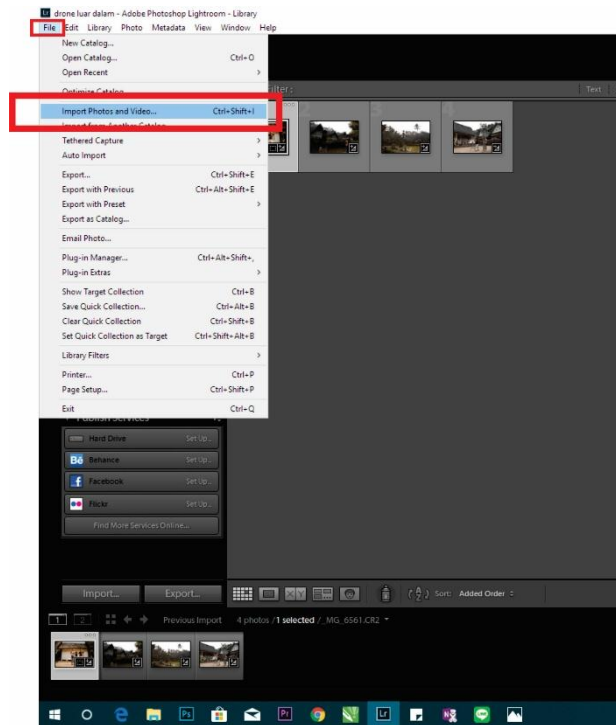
drone luar dalam - Adobe Photoshop Lightroom - Library
File Edit Library Photo Metadata View Window Help

New Catalog...
Open Catalog... Ctrl+O
Open Recent
Optimize Catalog...
Import Photos and Video... Ctrl+Shift+I
Import from Another Catalog...
Tethered Capture
Auto Import
Export... Ctrl+Shift+E
Export with Previous Ctrl+Alt+Shift+E
Export with Preset
Export as Catalog...
Email Photo...
Plug-in Manager... Ctrl+Alt+Shift+,
Plug-in Extras
Show Target Collection Ctrl+B
Save Quick Collection... Ctrl+Alt+B
Clear Quick Collection Ctrl+Shift+B
Set Quick Collection as Target Ctrl+Shift+Alt+B
Library Filters
Printer... Ctrl+P
Page Setup... Ctrl+Shift+P
Exit Ctrl+Q

Filter:
Text

Publish Services
Hard Drive Set Up...
Behance Set Up...
Facebook Set Up...
Flickr Set Up...
Find More Services Online...

Import... Export...
Sort: Added Order

1 2 Previous Import 4 photos / 1 selected / _MG_6561.CR2